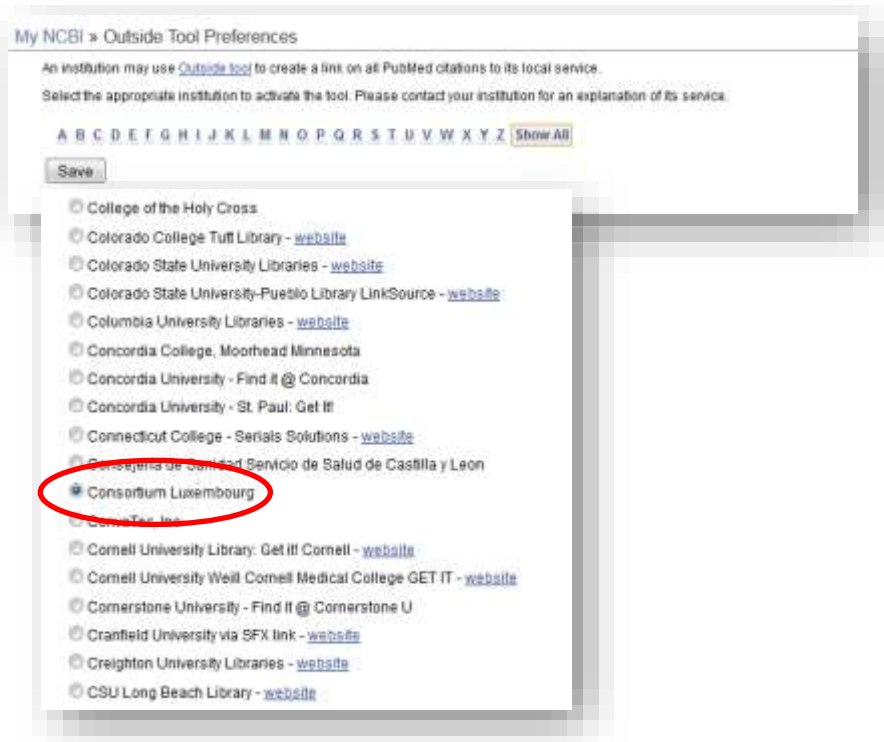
My NCBI » Outside Tool Preferences

An institution may use Outside tool to create a link on all PubMed citations to its local service.

Select the appropriate institution to activate the tool. Please contact your institution for an explanation of its service.

A B C D E F G H I J K L M N O P Q R S T U V W X Y Z Show All

Save

College of the Holy Cross

Colorado College Tutt Library - website

Colorado State University Libraries - website

Colorado State University-Pueblo Library LinkSource - website

Columbia University Libraries - website

Concordia College, Moorhead Minnesota

Concordia University - Find it @ Concordia

Concordia University - St. Paul: Get It!

Connecticut College - Serials Solutions - website

Consejeria de Sanidad Servicio de Salud de Castilla y Leon

Consortium Luxembourg

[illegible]

Cornell University Library: Get it! Cornell - website

Cornell University Weill Cornell Medical College GET IT - website

Cornerstone University - Find It @ Cornerstone U

Cranfield University via SFX link - website

Creighton University Libraries - website

CSU Long Beach Library - website